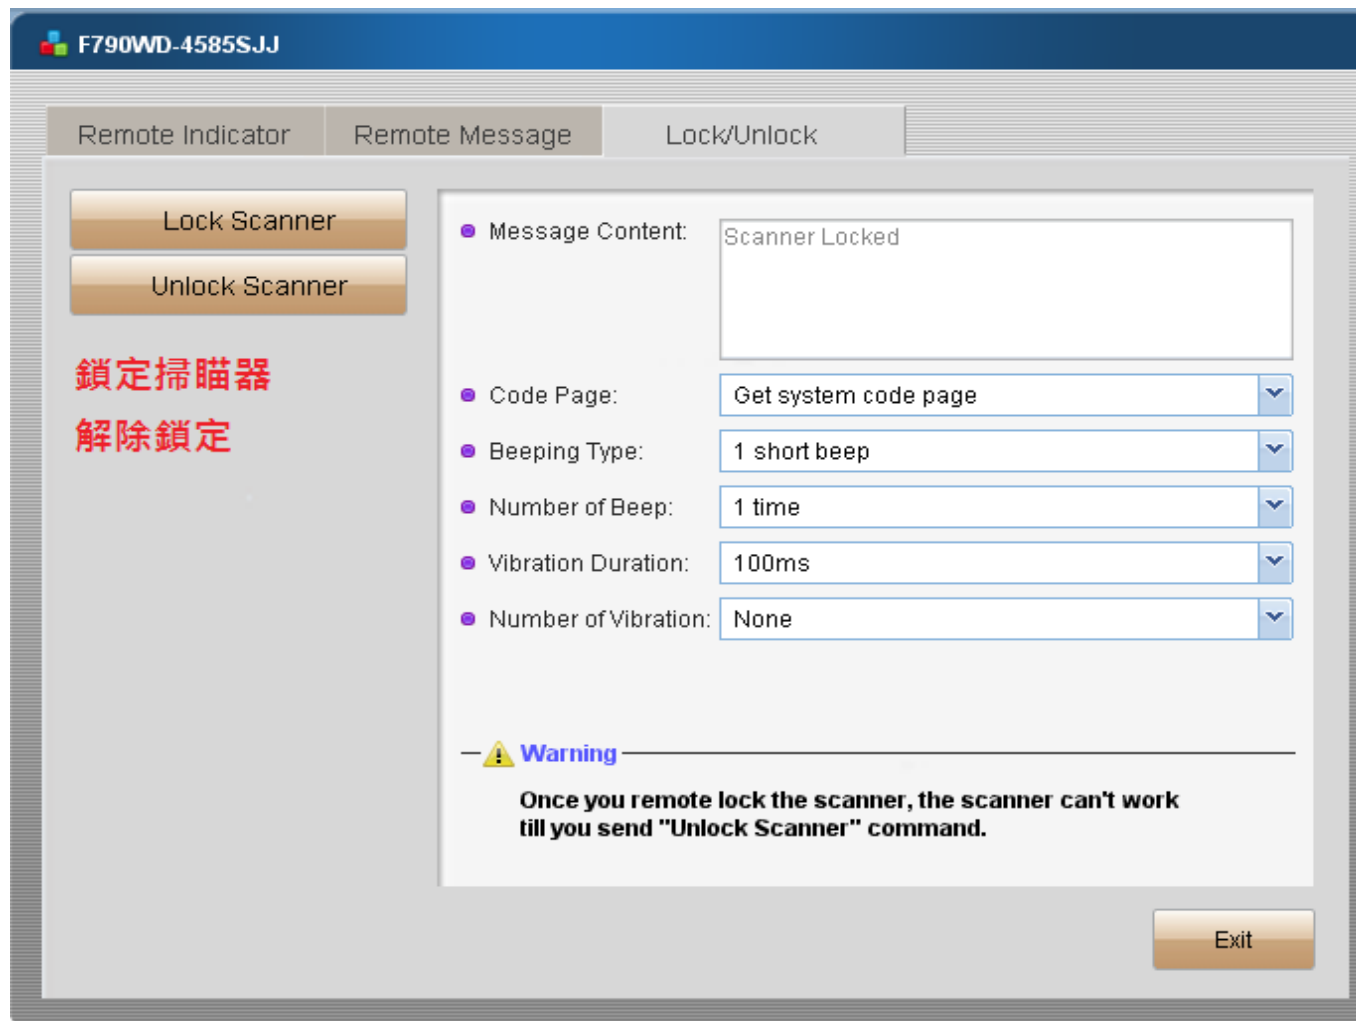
F790WD-4585SJJ

Remote Indicator | Remote Message | Lock/Unlock

Lock Scanner

Unlock Scanner

鎖定掃瞄器

解除鎖定

Message Content: Scanner Locked

Code Page: Get system code page

Beeping Type: 1 short beep

Number of Beep: 1 time

Vibration Duration: 100ms

Number of Vibration: None

Warning

Once you remote lock the scanner, the scanner can't work till you send "Unlock Scanner" command.

Exit